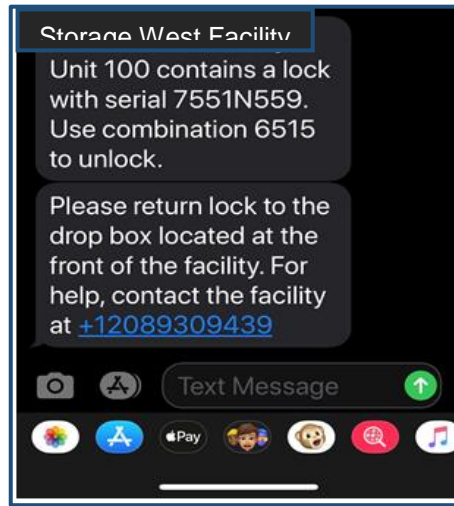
Storage West Facility

Unit 100 contains a lock with serial 7551N559. Use combination 6515 to unlock.

Please return lock to the drop box located at the front of the facility. For help, contact the facility at +12089309439

Text Message

Pay